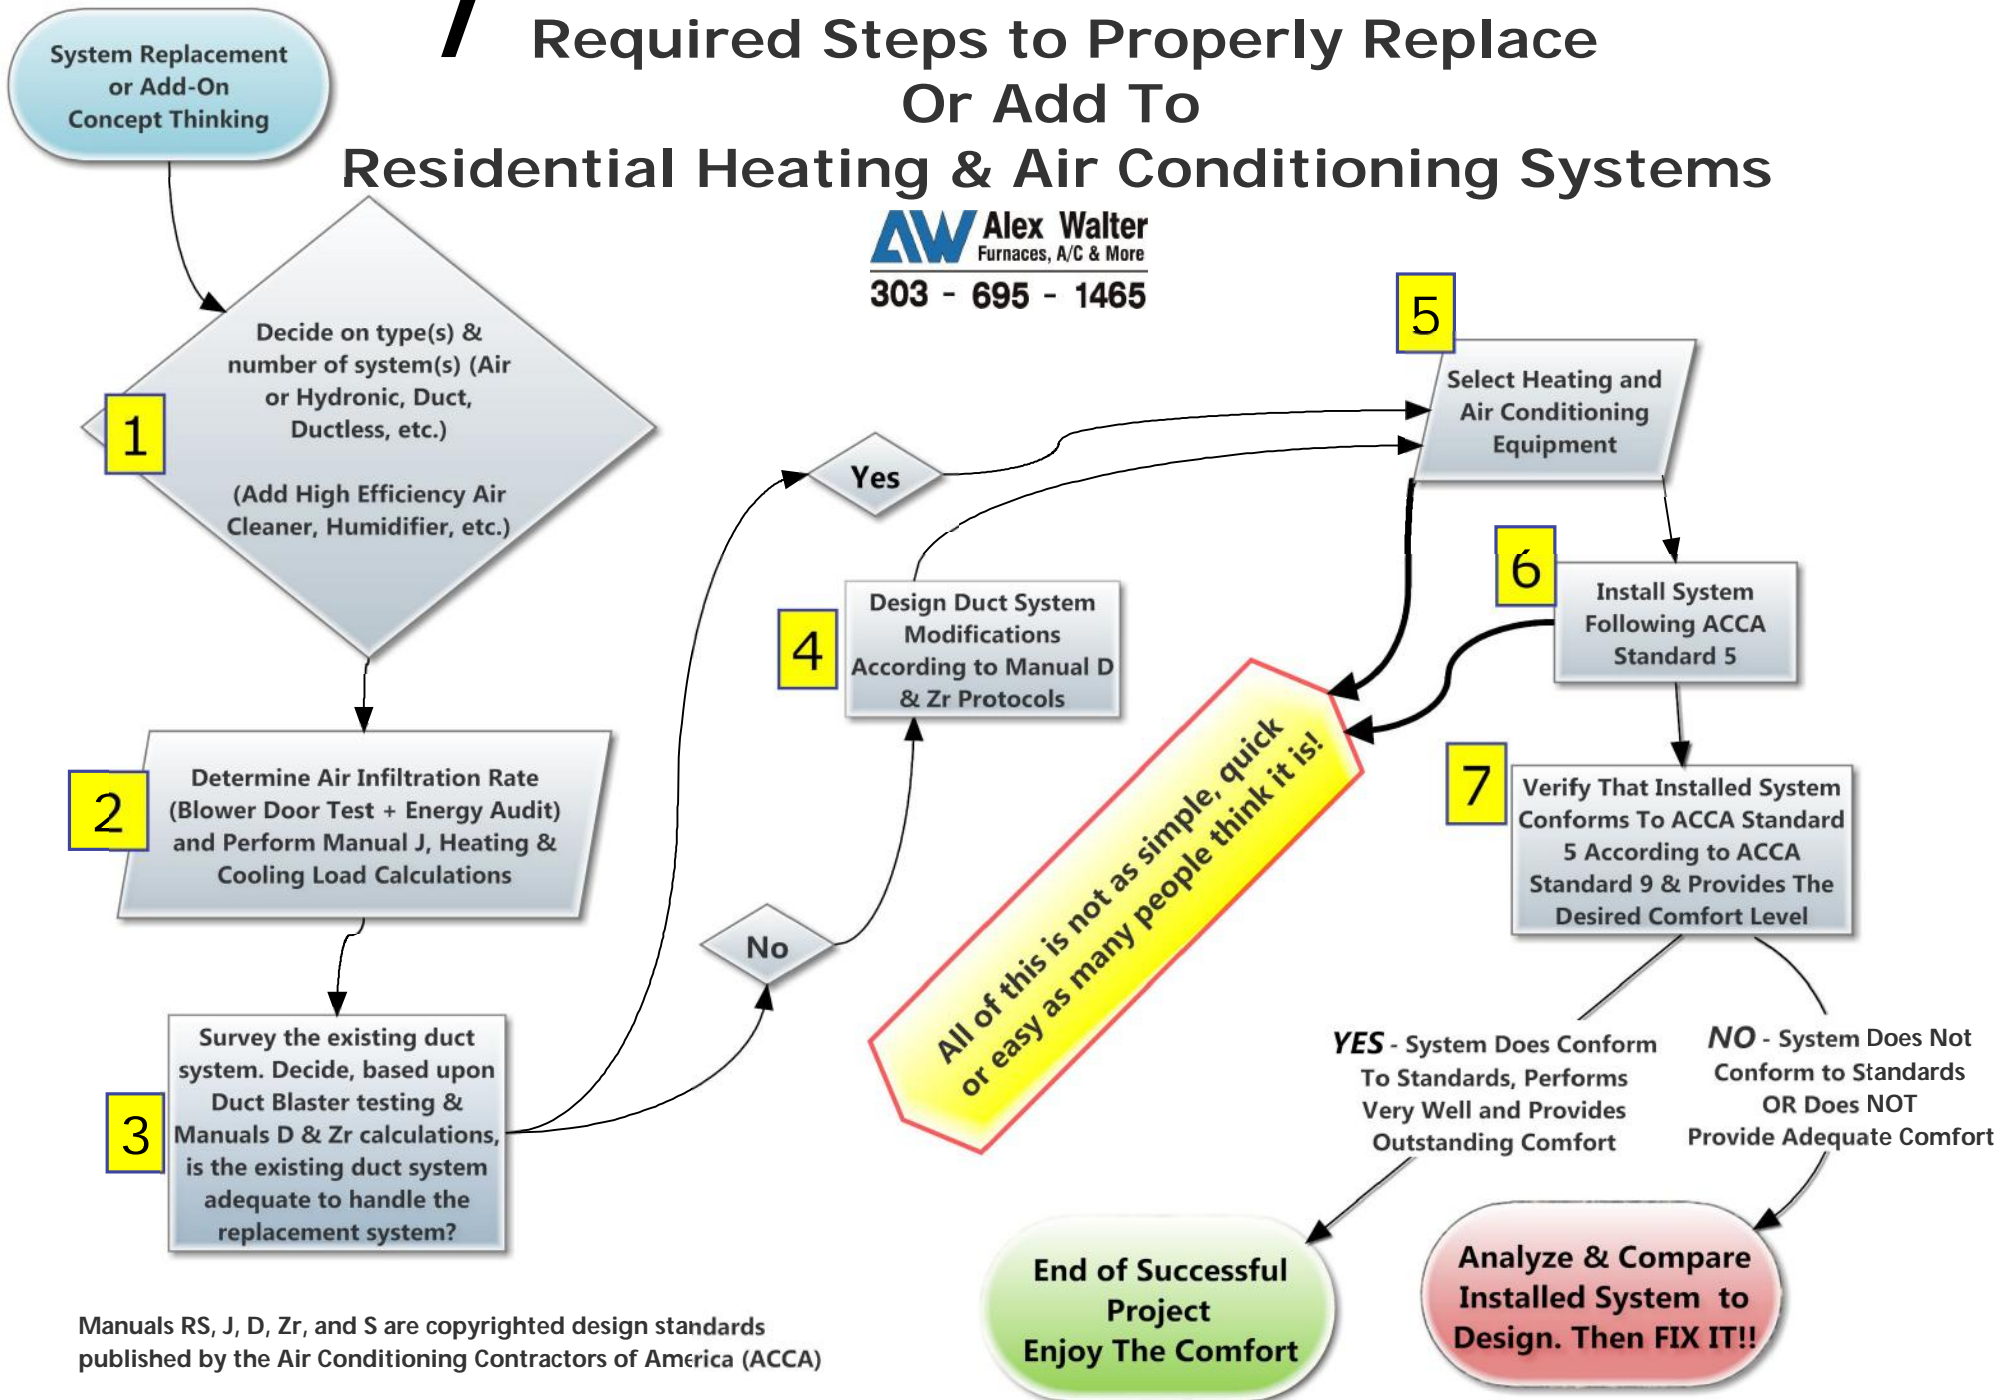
7 Required Steps to Properly Replace Or Add To Residential Heating & Air Conditioning Systems

Alex Walter Furnaces, A/C & More
303 - 695 - 1465

System Replacement or Add-On Concept Thinking

1
Decide on type(s) & number of system(s) (Air or Hydronic, Duct, Ductless, etc.)

(Add High Efficiency Air Cleaner, Humidifier, etc.)

2
Determine Air Infiltration Rate (Blower Door Test + Energy Audit) and Perform Manual J, Heating & Cooling Load Calculations

3
Survey the existing duct system. Decide, based upon Duct Blaster testing & Manuals D & Zr calculations, is the existing duct system adequate to handle the replacement system?

Yes

No

4
Design Duct System Modifications According to Manual D & Zr Protocols

5
Select Heating and Air Conditioning Equipment

6
Install System Following ACCA Standard 5

7
Verify That Installed System Conforms To ACCA Standard 5 According to ACCA Standard 9 & Provides The Desired Comfort Level

All of this is not as simple, quick or easy as many people think it is!

YES - System Does Conform To Standards, Performs Very Well and Provides Outstanding Comfort

NO - System Does Not Conform to Standards OR Does NOT Provide Adequate Comfort

End of Successful Project Enjoy The Comfort

Analyze & Compare Installed System to Design. Then FIX IT!!

Manuals RS, J, D, Zr, and S are copyrighted design standards published by the Air Conditioning Contractors of America (ACCA)